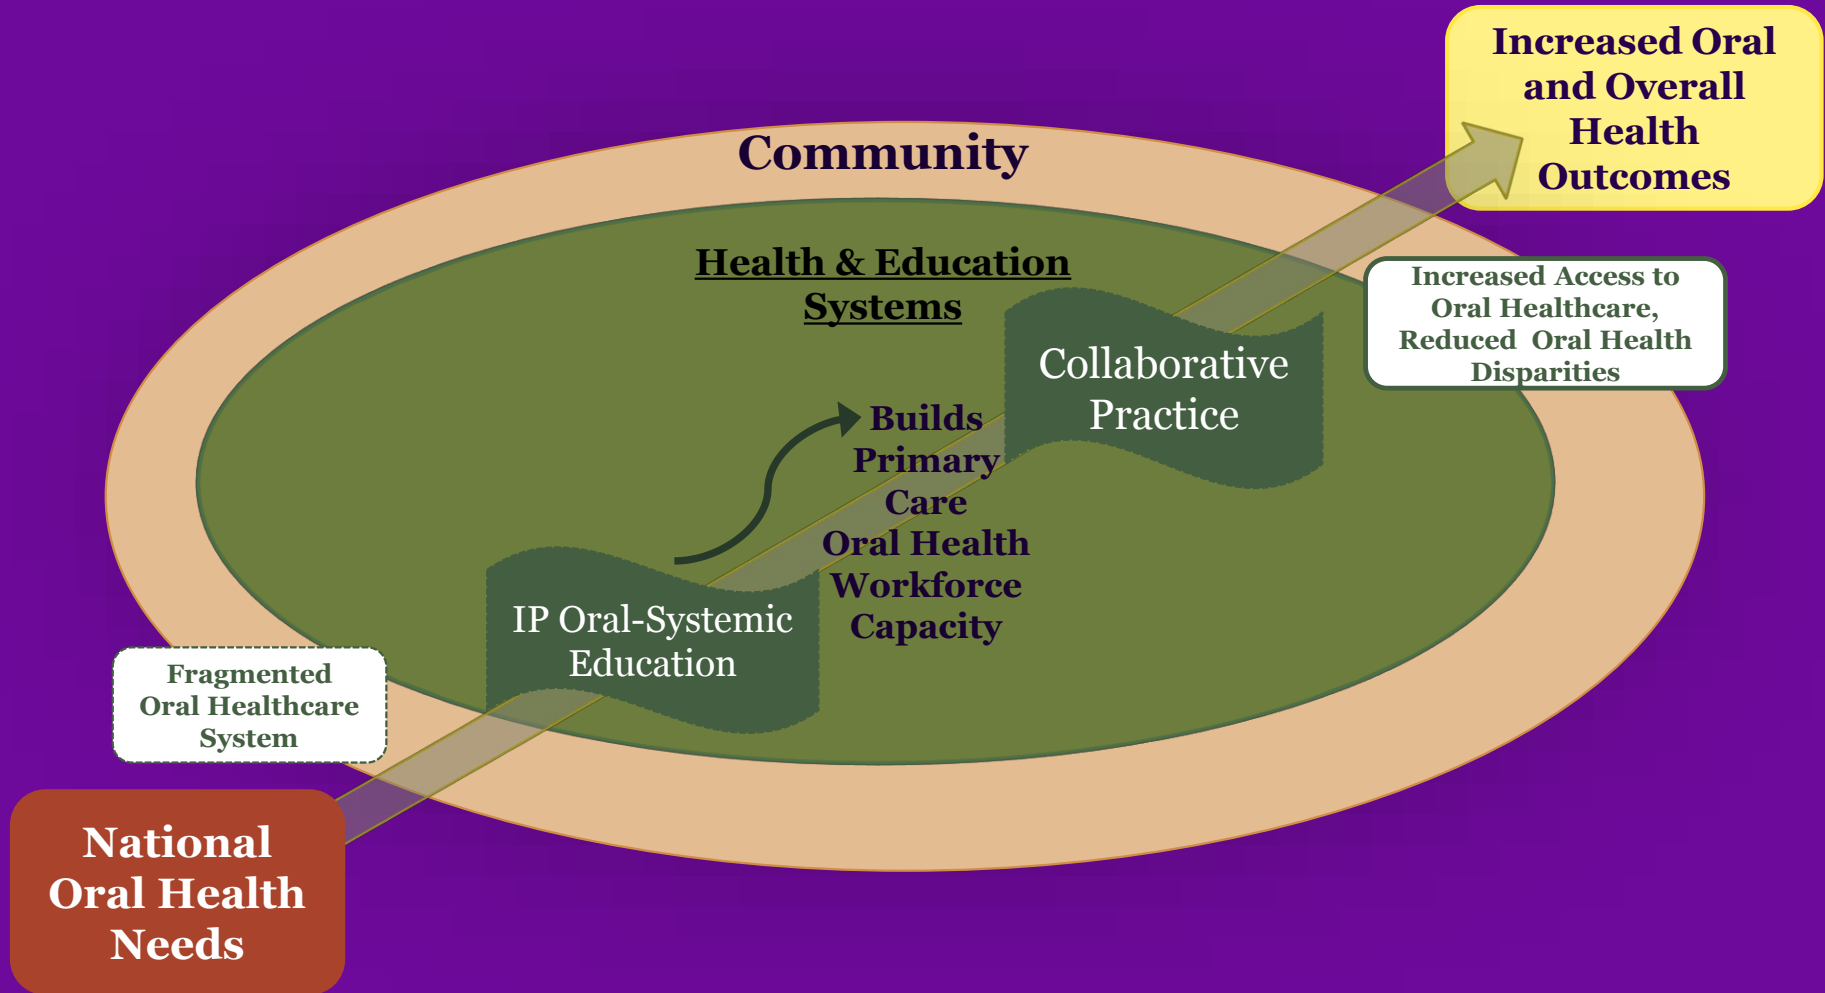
Increased Oral and Overall Health Outcomes

Community

Health & Education Systems

Collaborative Practice

Increased Access to Oral Healthcare, Reduced Oral Health Disparities

Builds Primary Care Oral Health Workforce Capacity

IP Oral-Systemic Education

Fragmented Oral Healthcare System

National Oral Health Needs